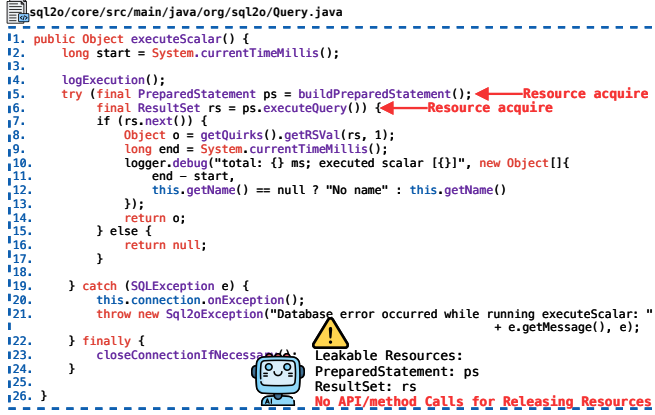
sql2o/core/src/main/java/org/sql2o/Query.java

1. public Object executeScalar() {
2. long start = System.currentTimeMillis();
3.
4. logExecution();
5. try (final PreparedStatement ps = buildPreparedStatement(); Resource acquire
6. final ResultSet rs = ps.executeQuery()) { Resource acquire
7. if (rs.next()) {
8. Object o = getQuirks().getRSVal(rs, 1);
9. long end = System.currentTimeMillis();
10. logger.debug("total: {} ms; executed scalar [{}]", new Object[]{
11. end - start,
12. this.getName() == null ? "No name" : this.getName()
13. });
14. return o;
15. } else {
16. return null;
17. }
18.
19. } catch (SQLException e) {
20. this.connection.onException();
21. throw new Sql2oException("Database error occurred while running executeScalar: "
 + e.getMessage(), e);
22. } finally {
23. closeConnectionIfNecessary();
24. }
25.
26. }

Leakable Resources:
PreparedStatement: ps
ResultSet: rs
No API/method Calls for Releasing Resources